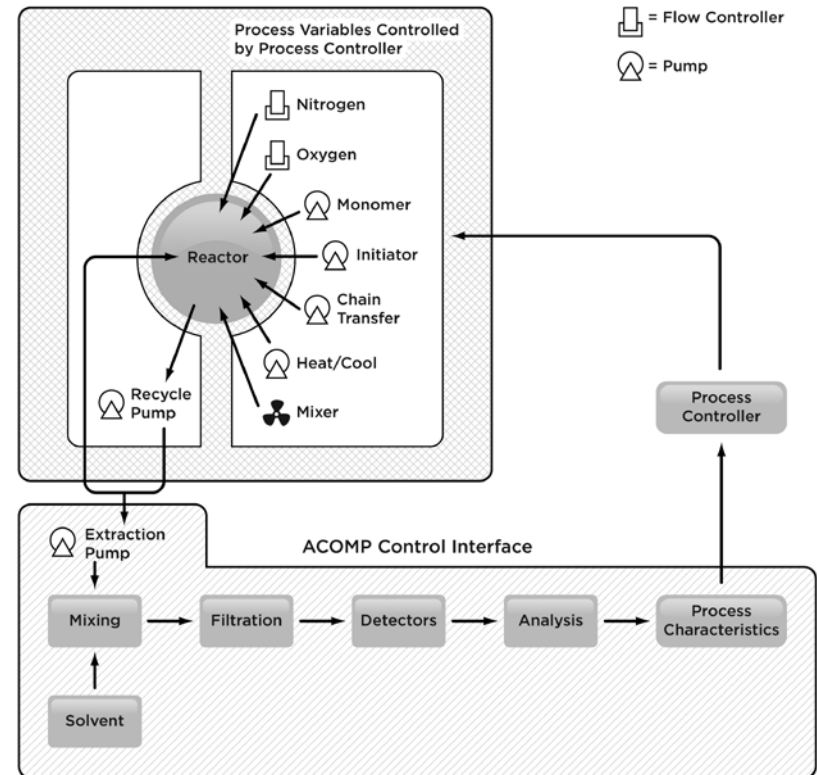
= Flow Controller

= Pump

Process Variables Controlled by Process Controller

Nitrogen

Oxygen

Monomer

Reactor

Initiator

Chain Transfer

Heat/Cool

Recycle Pump

Mixer

Process Controller

Extraction Pump

ACOMP Control Interface

Mixing

Filtration

Detectors

Analysis

Process Characteristics

Solvent